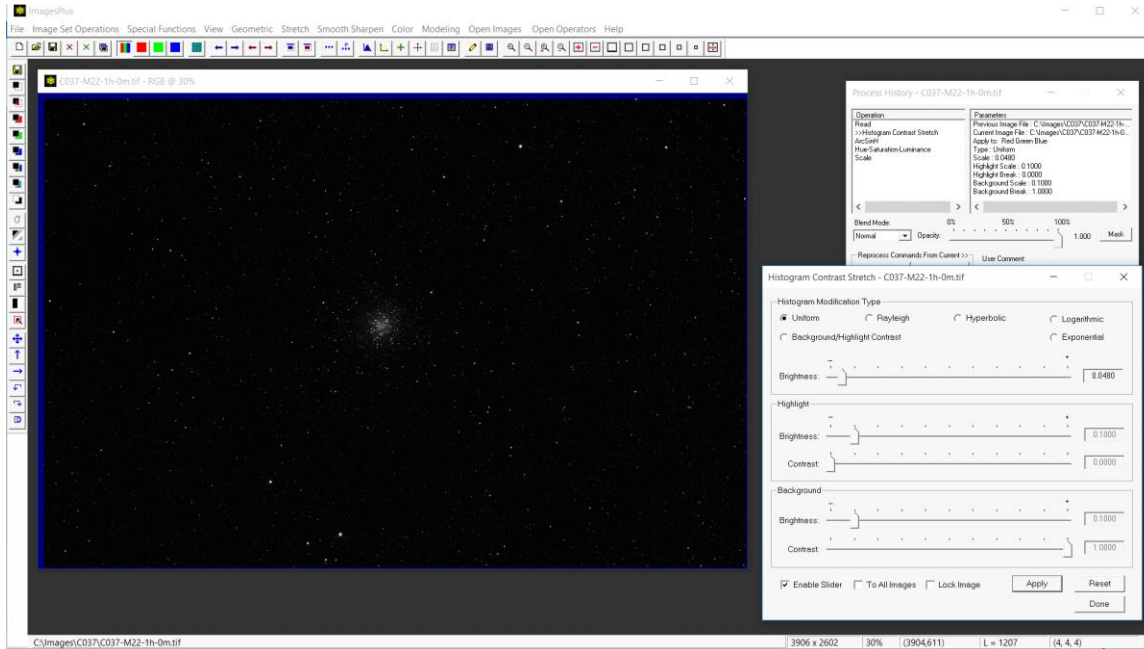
ImagesPlus

File Image Set Operations Special Functions View Geometric Stretch Smooth Sharpen Color Modeling Open Images Open Operators Help

C037-M22-1h-0m.tif - RGB @ 30%

Process History - C037-M22-1h-0m.tif

| Operation | Parameters |
|---|---|
| Read<br>>>Histogram Contrast Stretch<br>ArcSinH<br>Hue-Saturation-Luminance<br>Scale | Previous Image File : C:\Images\C037\C037-M22-1h-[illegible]<br>Current Image File : C:\Images\C037\C037-M22-1h-0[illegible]<br>Apply to : Red Green Blue<br>Type : Uniform<br>Scale : 0.0480<br>Highlight Scale : 0.1000<br>Highlight Break : 0.0000<br>Background Scale : 0.1000<br>Background Break : 1.0000 |

Blend Mode: 0% 50% 100%
Normal Opacity: 1.000 Mask

Reprocess Commands From Current >> User Comment:

Histogram Contrast Stretch - C037-M22-1h-0m.tif

Histogram Modification Type
Uniform Rayleigh Hyperbolic Logarithmic
Background/Highlight Contrast Exponential

Brightness: 0.0480

Highlight
Brightness: 0.1000
Contrast: 0.0000

Background
Brightness: 0.1000
Contrast: 1.0000

Enable Slider To All Images Lock Image Apply Reset
Done

C:\Images\C037\C037-M22-1h-0m.tif 3906 x 2602 30% (3904,611) L = 1207 (4, 4, 4)